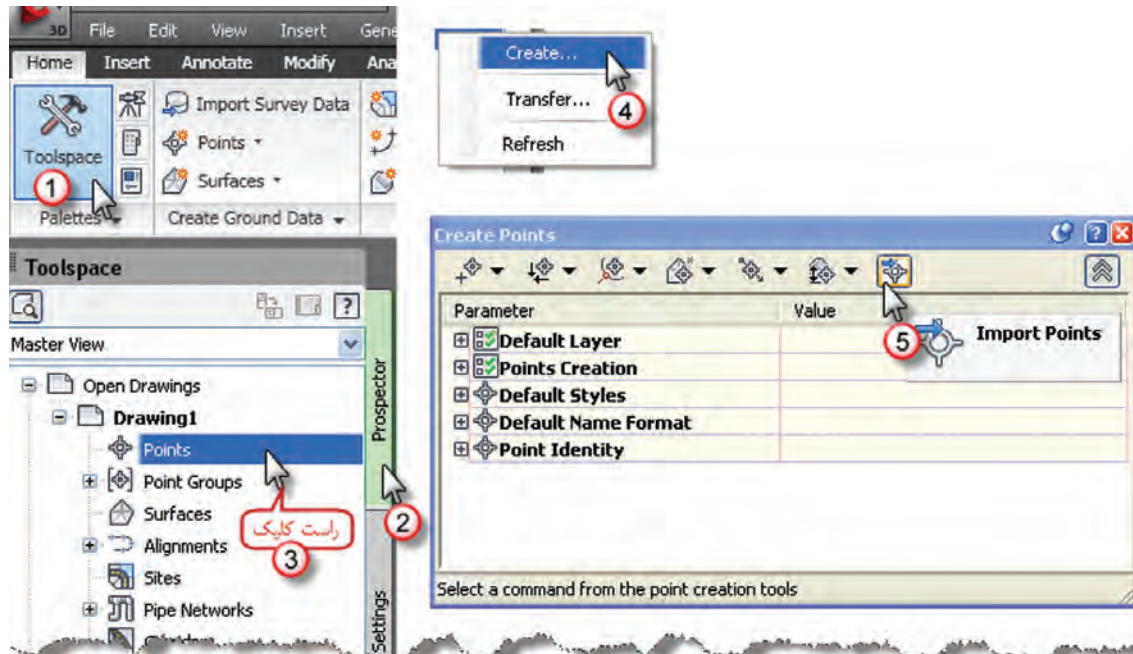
3D File Edit View Insert Gene

Home Insert Annotate Modify Ana

Toolspace

1

Import Survey Data

Points

Surfaces

Palettes

Create Ground Data

Create...

Transfer...

4

Refresh

Toolspace

Master View

Open Drawings

Drawing1

Points

Point Groups

Surfaces

Alignments

Sites

Pipe Networks

راست کلیک

3

Prospector

2

Settings

Create Points

| Parameter | Value |
|---|---|
| Default Layer | |
| Points Creation | |
| Default Styles | |
| Default Name Format | |
| Point Identity | |

5

Import Points

Select a command from the point creation tools